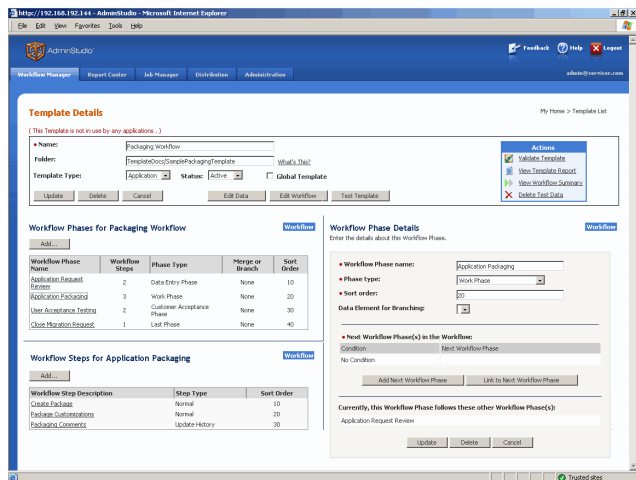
https://192.168.192.144 - AdminStudio - Microsoft Internet Explorer

File Edit View Favorites Tools Help

AdminStudio

Feedback Help Logout

Workflow Manager Report Center Job Manager Distribution Administration

admin@cservice.com

Template Details

My Home > Template List

( This Template is not in use by any applications . )

• Name: Packaging Workflow

Folder: TemplateDocs\SamplePackagingTemplate What's This?

Template Type: Application Status: Active Global Template

Update Delete Cancel Edit Data Edit Workflow Test Template

Actions
Validate Template
View Template Report
View Workflow Summary
Delete Test Data

Workflow Phases for Packaging Workflow

Workflow

Add...

| Workflow Phase Name | Workflow Steps | Phase Type | Merge or Branch | Sort Order |
|---|---|---|---|---|
| Application Request Review | 2 | Data Entry Phase | None | 10 |
| Application Packaging | 3 | Work Phase | None | 20 |
| User Acceptance Testing | 2 | Customer Acceptance Phase | None | 30 |
| Close Migration Request | 1 | Last Phase | None | 40 |

Workflow Steps for Application Packaging

Workflow

Add...

| Workflow Step Description | Step Type | Sort Order |
|---|---|---|
| Create Package | Normal | 10 |
| Package Customizations | Normal | 20 |
| Packaging Comments | Update History | 30 |

Workflow Phase Details

Workflow

Enter the details about this Workflow Phase.

• Workflow Phase name: Application Packaging

• Phase type: Work Phase

• Sort order: 20

Data Element for Branching:

• Next Workflow Phase(s) in the Workflow:

| Condition | Next Workflow Phase |
|---|---|
| No Condition | |

Add Next Workflow Phase Link to Next Workflow Phase

Currently, this Workflow Phase follows these other Workflow Phase(s):

Application Request Review

Update Delete Cancel

Trusted sites